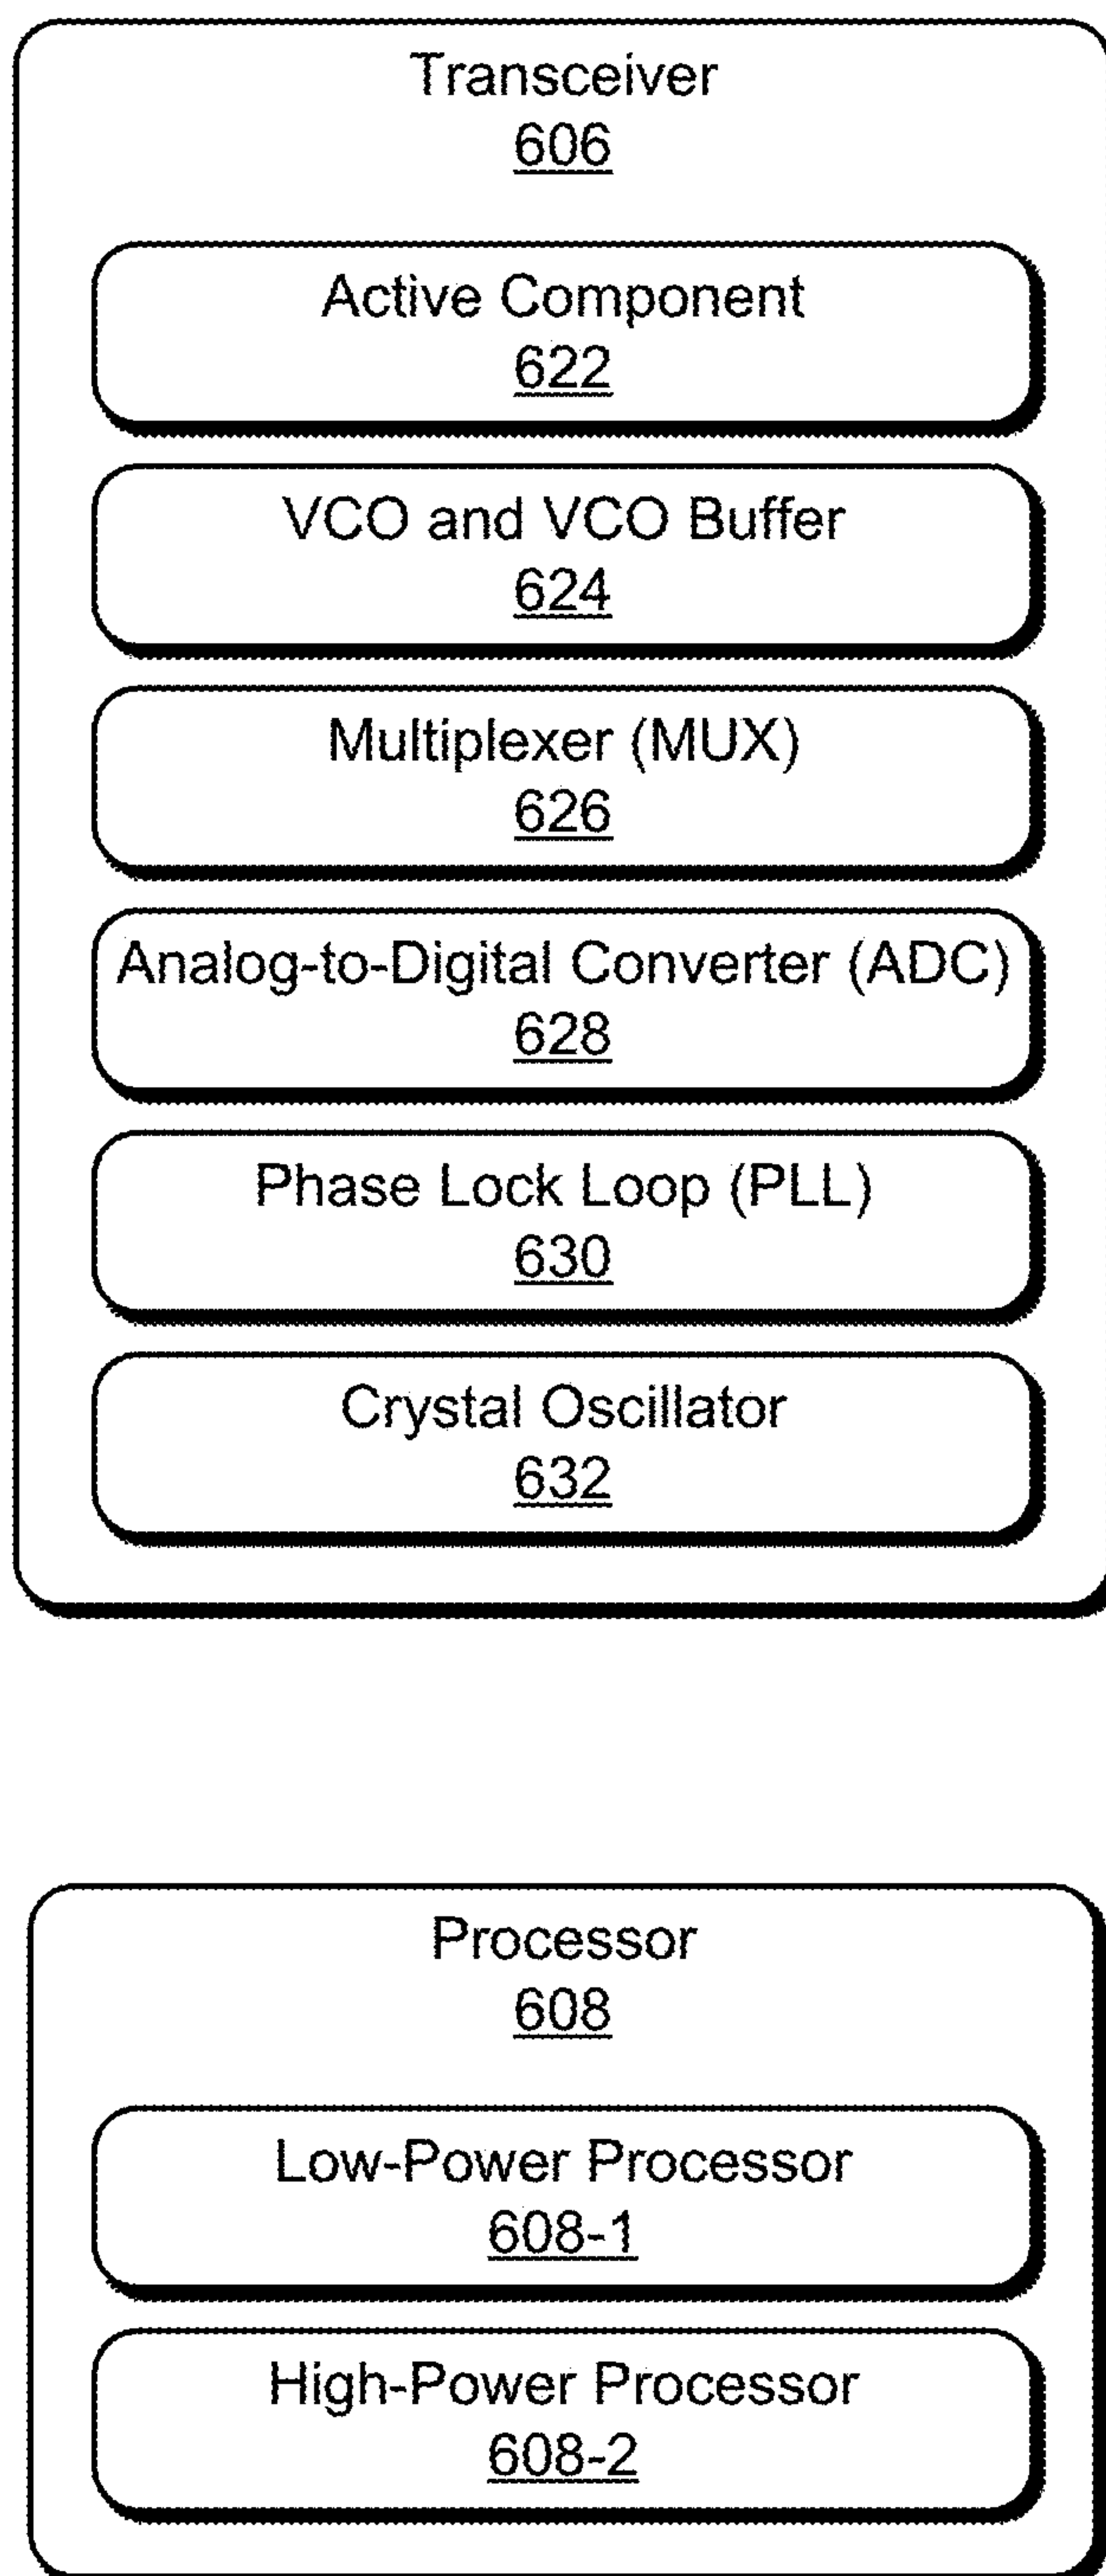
Transceiver
606

Active Component
622

VCO and VCO Buffer
624

Multiplexer (MUX)
626

Analog-to-Digital Converter (ADC)
628

Phase Lock Loop (PLL)
630

Crystal Oscillator
632

Processor
608

Low-Power Processor
608-1

High-Power Processor
608-2